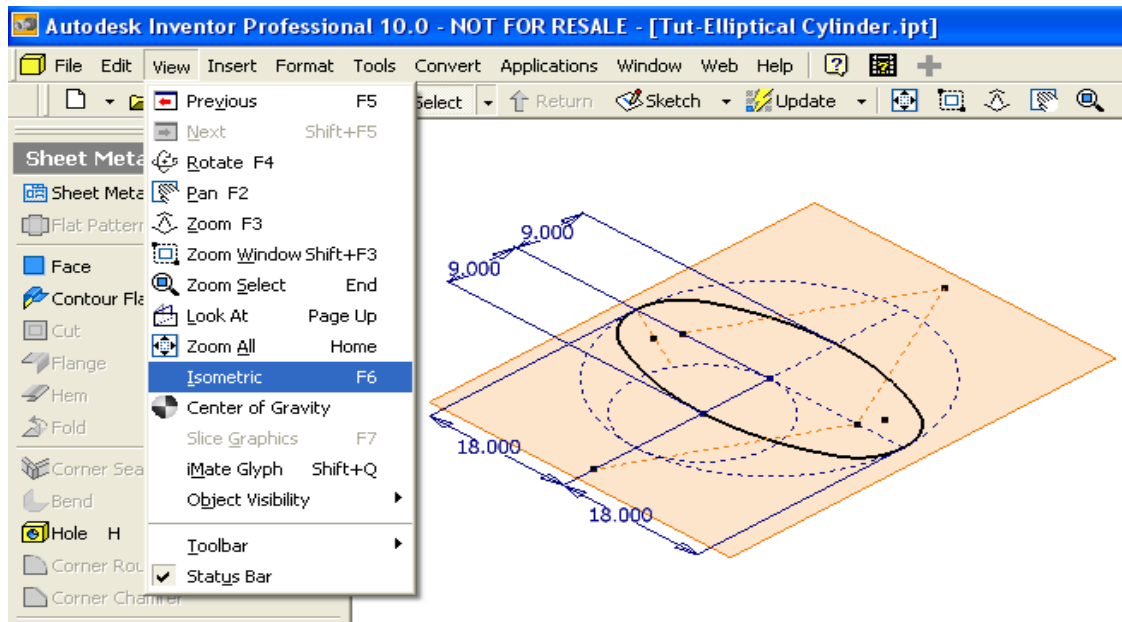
Autodesk Inventor Professional 10.0 - NOT FOR RESALE - [Tut-Elliptical Cylinder.ipt]

File Edit View Insert Format Tools Convert Applications Window Web Help

Select Return Sketch Update

Sheet Meta
Sheet Meta
Flat Pattern
Face
Contour Fla
Cut
Flange
Hem
Fold
Corner Sea
Bend
Hole H
Corner Rou
Corner Chamfer

Previous F5
Next Shift+F5
Rotate F4
Pan F2
Zoom F3
Zoom Window Shift+F3
Zoom Select End
Look At Page Up
Zoom All Home
Isometric F6
Center of Gravity
Slice Graphics F7
iMate Glyph Shift+Q
Object Visibility
Toolbar
Status Bar

9.000
9.000
18.000
18.000